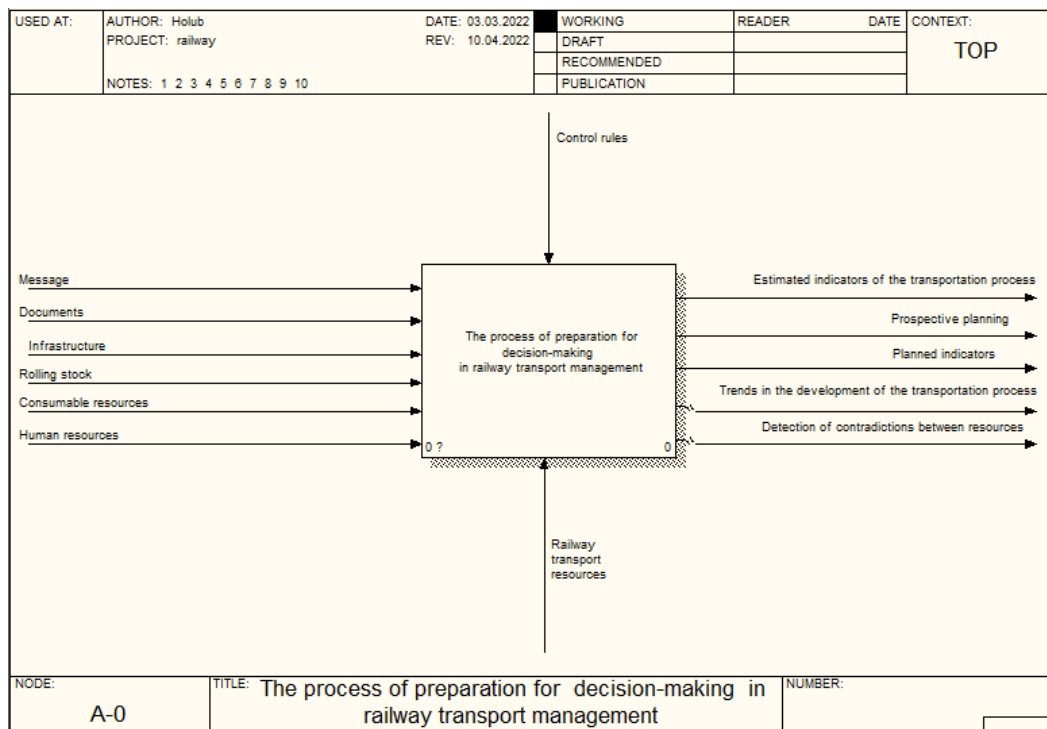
| USED AT: | AUTHOR: Holub | DATE: 03.03.2022 | | WORKING | READER | DATE | CONTEXT: |
|---|---|---|---|---|---|---|---|
| | PROJECT: railway | REV: 10.04.2022 | | DRAFT | | | TOP |
| | | | | RECOMMENDED | | | |
| | NOTES: 1 2 3 4 5 6 7 8 9 10 | | | PUBLICATION | | | |

Control rules

Message

Documents

Infrastructure

Rolling stock

Consumable resources

Human resources

The process of preparation for decision-making in railway transport management

0 ?

0

Estimated indicators of the transportation process

Prospective planning

Planned indicators

Trends in the development of the transportation process

Detection of contradictions between resources

Railway transport resources

| NODE: | TITLE: | NUMBER: |
|---|---|---|
| A-0 | The process of preparation for decision-making in railway transport management | |